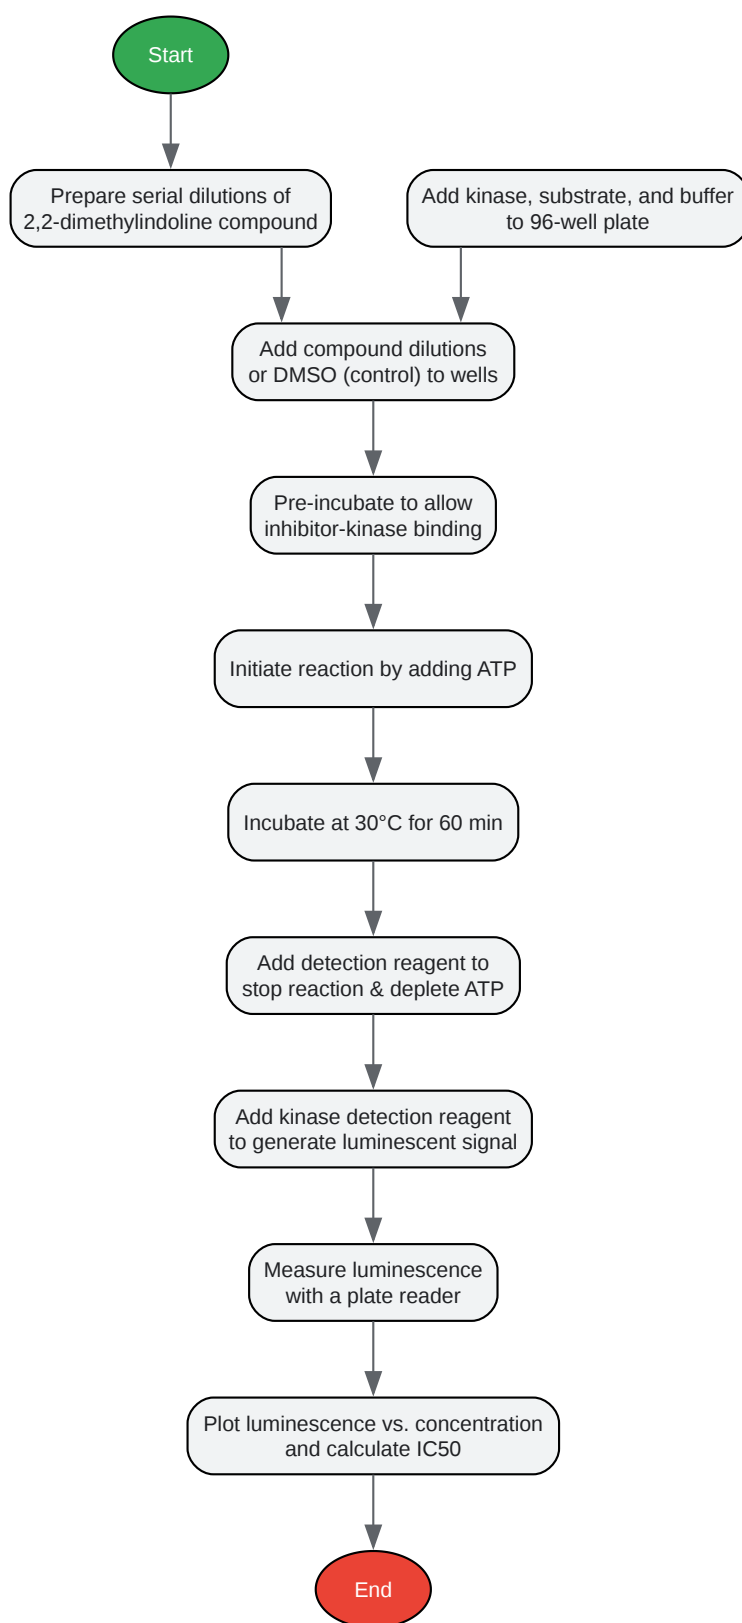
Start

Prepare serial dilutions of 2,2-dimethylindoline compound

Add kinase, substrate, and buffer to 96-well plate

Add compound dilutions or DMSO (control) to wells

Pre-incubate to allow inhibitor-kinase binding

Initiate reaction by adding ATP

Incubate at 30°C for 60 min

Add detection reagent to stop reaction & deplete ATP

Add kinase detection reagent to generate luminescent signal

Measure luminescence with a plate reader

Plot luminescence vs. concentration and calculate IC50

End